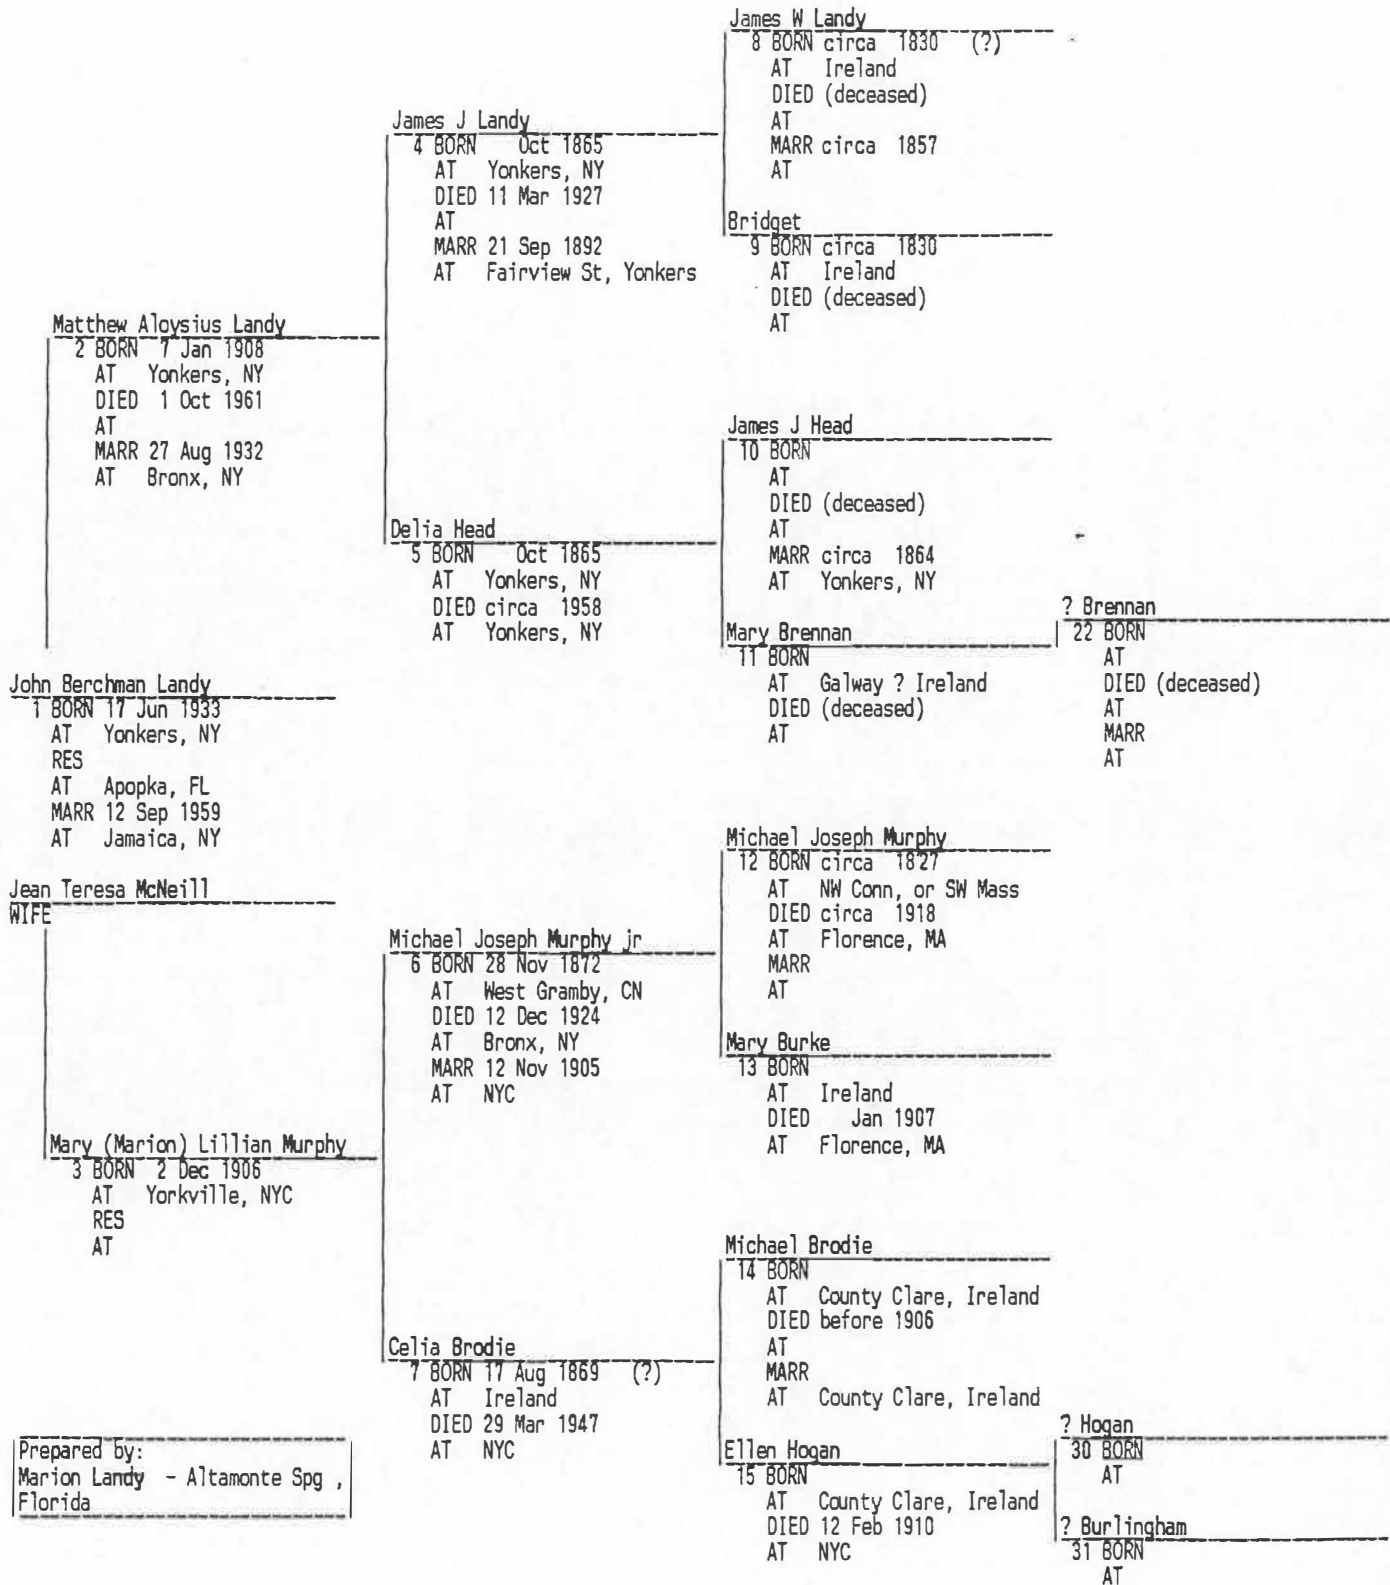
James W Landy
8 BORN circa 1830 (?)
AT Ireland
DIED (deceased)
AT
MARR circa 1857
AT

James J Landy
4 BORN Oct 1865
AT Yonkers, NY
DIED 11 Mar 1927
AT
MARR 21 Sep 1892
AT Fairview St, Yonkers

Bridget
9 BORN circa 1830
AT Ireland
DIED (deceased)
AT

Matthew Aloysius Landy
2 BORN 7 Jan 1908
AT Yonkers, NY
DIED 1 Oct 1961
AT
MARR 27 Aug 1932
AT Bronx, NY

James J Head
10 BORN
AT
DIED (deceased)
AT
MARR circa 1864
AT Yonkers, NY

Delia Head
5 BORN Oct 1865
AT Yonkers, NY
DIED circa 1958
AT Yonkers, NY

? Brennan
22 BORN
AT
DIED (deceased)
AT
MARR
AT

Mary Brennan
11 BORN
AT Galway ? Ireland
DIED (deceased)
AT

John Berchman Landy
1 BORN 17 Jun 1933
AT Yonkers, NY
RES
AT Apopka, FL
MARR 12 Sep 1959
AT Jamaica, NY

Michael Joseph Murphy
12 BORN circa 1827
AT NW Conn, or SW Mass
DIED circa 1918
AT Florence, MA
MARR
AT

Jean Teresa McNeill
WIFE

Michael Joseph Murphy jr
6 BORN 28 Nov 1872
AT West Gramby, CN
DIED 12 Dec 1924
AT Bronx, NY
MARR 12 Nov 1905
AT NYC

Mary Burke
13 BORN
AT Ireland
DIED Jan 1907
AT Florence, MA

Mary (Marion) Lillian Murphy
3 BORN 2 Dec 1906
AT Yorkville, NYC
RES
AT

Michael Brodie
14 BORN
AT County Clare, Ireland
DIED before 1906
AT
MARR
AT County Clare, Ireland

Celia Brodie
7 BORN 17 Aug 1869 (?)
AT Ireland
DIED 29 Mar 1947
AT NYC

? Hogan
30 BORN
AT

Ellen Hogan
15 BORN
AT County Clare, Ireland
DIED 12 Feb 1910
AT NYC

? Burlingham
31 BORN
AT

Prepared by:
Marion Landy - Altamonte Spg , Florida